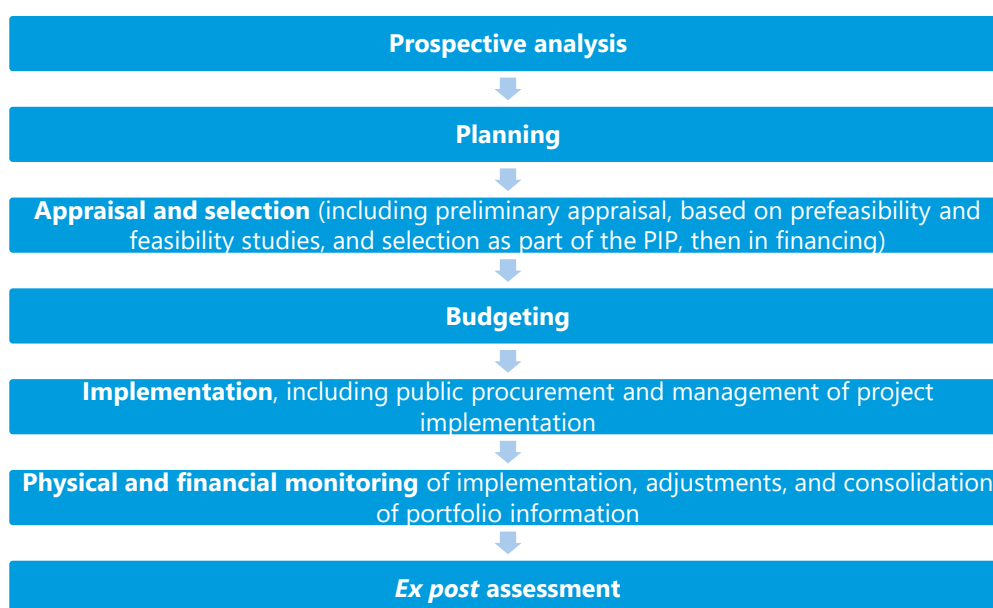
Prospective analysis

Planning

Appraisal and selection (including preliminary appraisal, based on prefeasibility and feasibility studies, and selection as part of the PIP, then in financing)

Budgeting

Implementation, including public procurement and management of project implementation

Physical and financial monitoring of implementation, adjustments, and consolidation of portfolio information

Ex post assessment